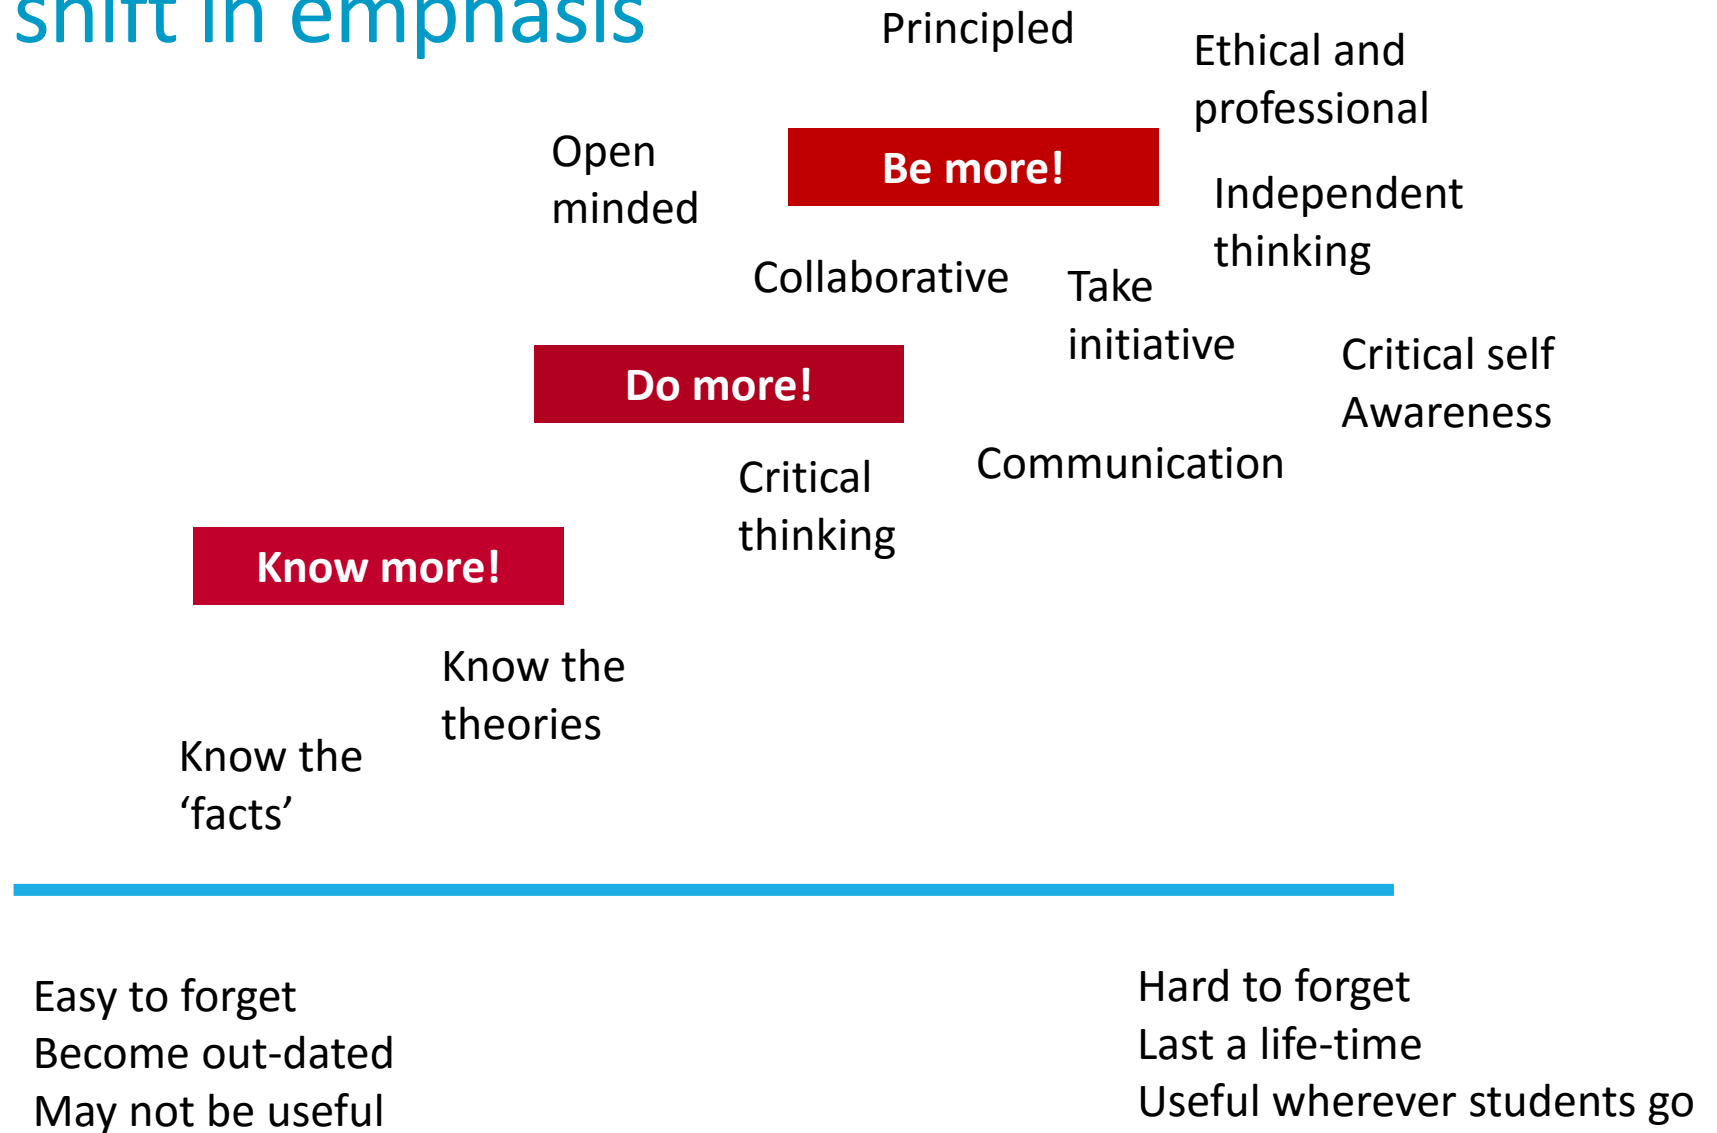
shift in emphasis

Principled

Ethical and professional

Open minded

Be more!

Independent thinking

Collaborative

Take initiative

Critical self Awareness

Do more!

Communication

Critical thinking

Know more!

Know the theories

Know the ‘facts’

Easy to forget
Become out-dated
May not be useful

Hard to forget
Last a life-time
Useful wherever students go